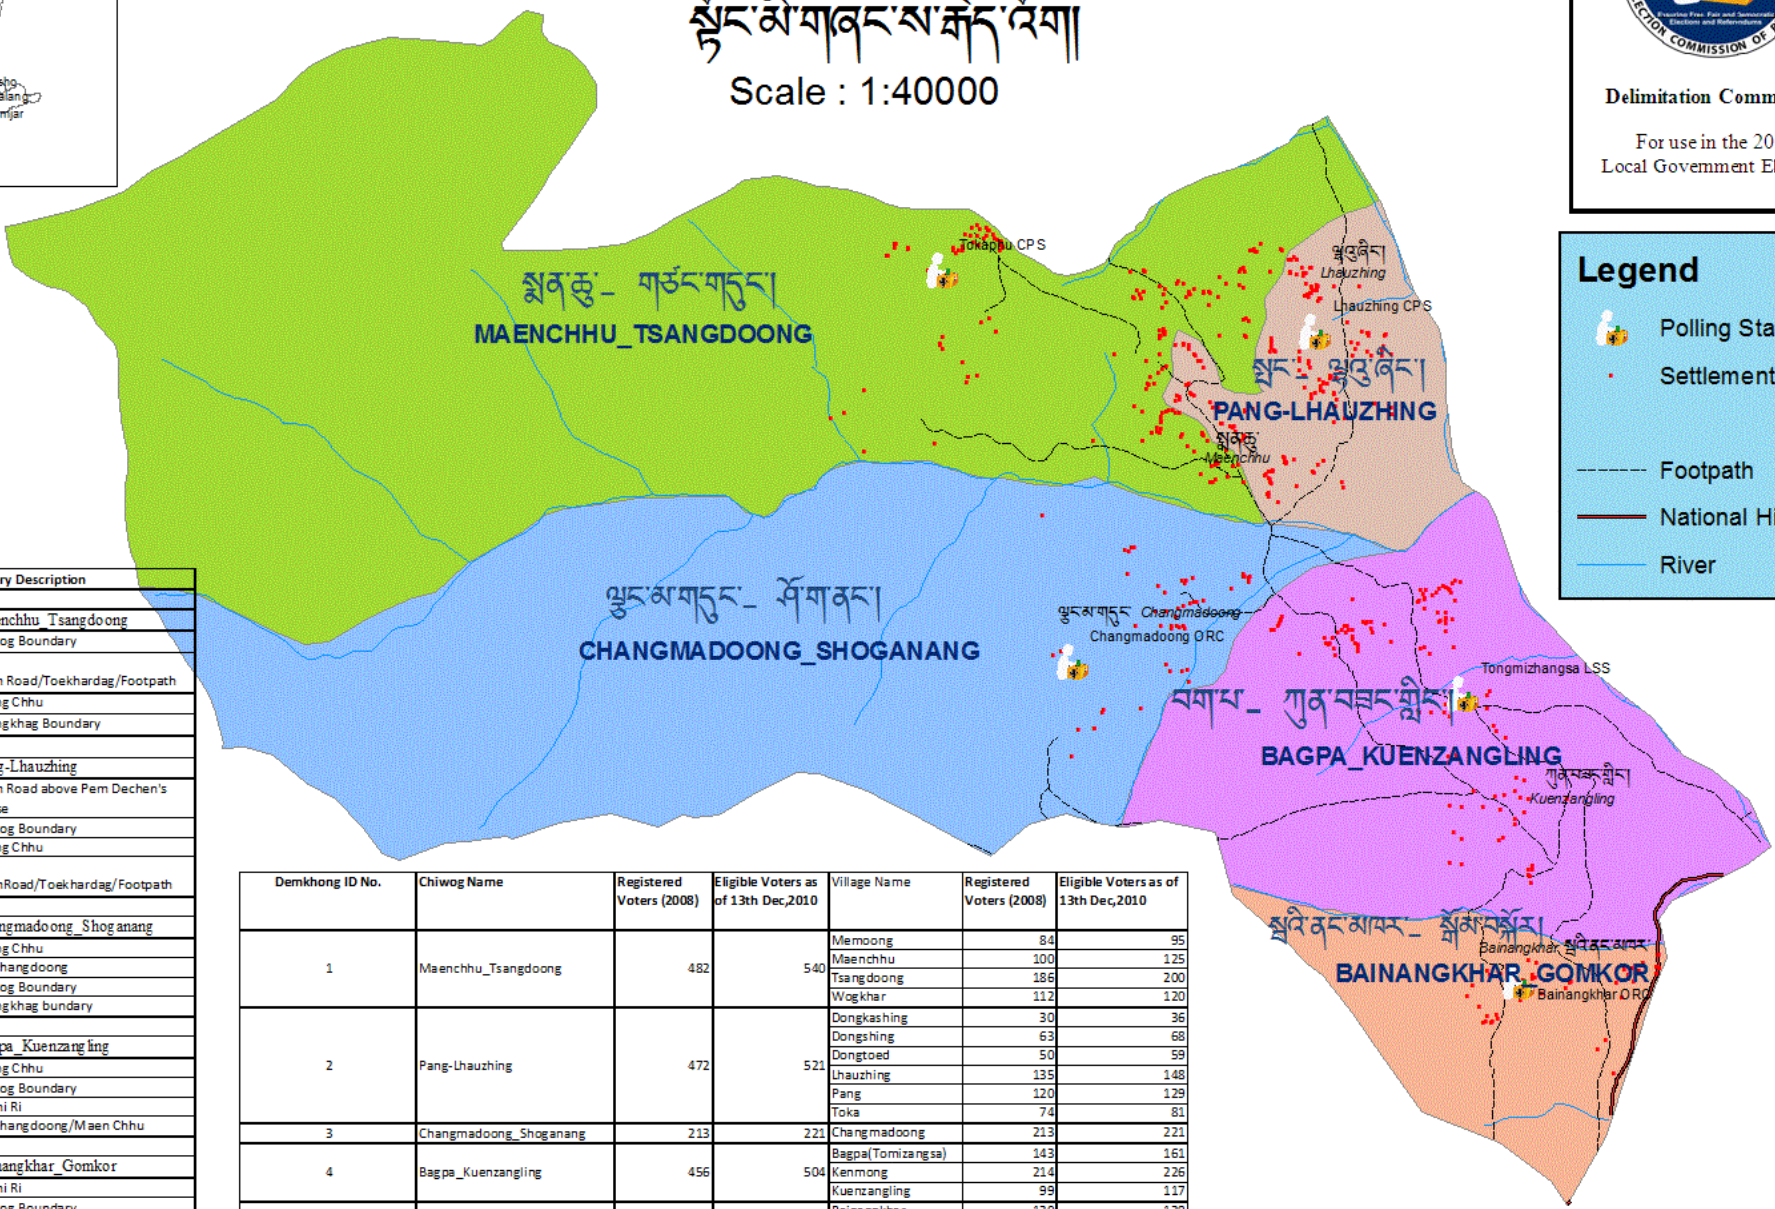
སྤྱང་མི་གཞུང་ས་ཆད་འཇིག

Scale : 1:40000

Delimitation Comm

For use in the 20
Local Government El

Legend
Polling Sta
Settlement
Footpath
National Hi
River

sho
alang
mjar

ry Description
nchhu_Tsangdoong
og Boundary
n Road/Toekhardag/Footpath
g Chhu
gkhag Boundary
g-Lhauzhing
n Road above Pem Dechen's
e
og Boundary
g Chhu
nRoad/Toekhardag/Footpath
ngmadoong_Shoganang
g Chhu
hangdoong
og Boundary
gkhag bundary
pa_Kuenzangling
g Chhu
og Boundary
hi Ri
hangdoong/Maen Chhu
angkhar_Gomkor
hi Ri
og Boundary

Tokaphu CPS
སྨན་ཆུ་_ གཙང་གདུང་།
MAENCHHU_TSANGDOONG
ལྷའུ་ཞིང་།
Lhauzhing
Lhauzhing CPS
སྤང་_ ལྷའུ་ཞིང་།
PANG-LHAUZHING
སྨན་ཆུ
Maenchhu
ལྕང་མ་གདུང་_ ཤོག་ནང་།
CHANGMADOONG_SHOGANANG
ལྕང་མ་གདུང་ Changmadoong
Changmadoong ORC
Tongmizhangsa LSS
བག་པ་_ ཀུན་བཟང་གླིང་།
BAGPA_KUENZANGLING
ཀུན་བཟང་གླིང་།
Kuenzangling
སྦྲི་ནང་མཁར་_ སྒོམ་སྐོར།
Bainangkhar སྦྲི་ནང་མཁར
BAINANGKHAR_GOMKOR
Bainangkhar ORC

| Demkhong ID No. | Chiwog Name | Registered Voters (2008) | Eligible Voters as of 13th Dec,2010 | Village Name | Registered Voters (2008) | Eligible Voters as of 13th Dec,2010 |
|---|---|---|---|---|---|---|
| 1 | Maenchhu_Tsangdoong | 482 | 540 | Memoong | 84 | 95 |
| | | | | Maenchhu | 100 | 125 |
| | | | | Tsangdoong | 186 | 200 |
| | | | | Wogkhar | 112 | 120 |
| 2 | Pang-Lhauzhing | 472 | 521 | Dongkashing | 30 | 36 |
| | | | | Dongshing | 63 | 68 |
| | | | | Dongtoed | 50 | 59 |
| | | | | Lhauzhing | 135 | 148 |
| | | | | Pang | 120 | 129 |
| | | | | Toka | 74 | 81 |
| 3 | Changmadoong_Shoganang | 213 | 221 | Changmadoong | 213 | 221 |
| 4 | Bagpa_Kuenzangling | 456 | 504 | Bagpa(Tomizangsa) | 143 | 161 |
| | | | | Kenmong | 214 | 226 |
| | | | | Kuenzangling | 99 | 117 |